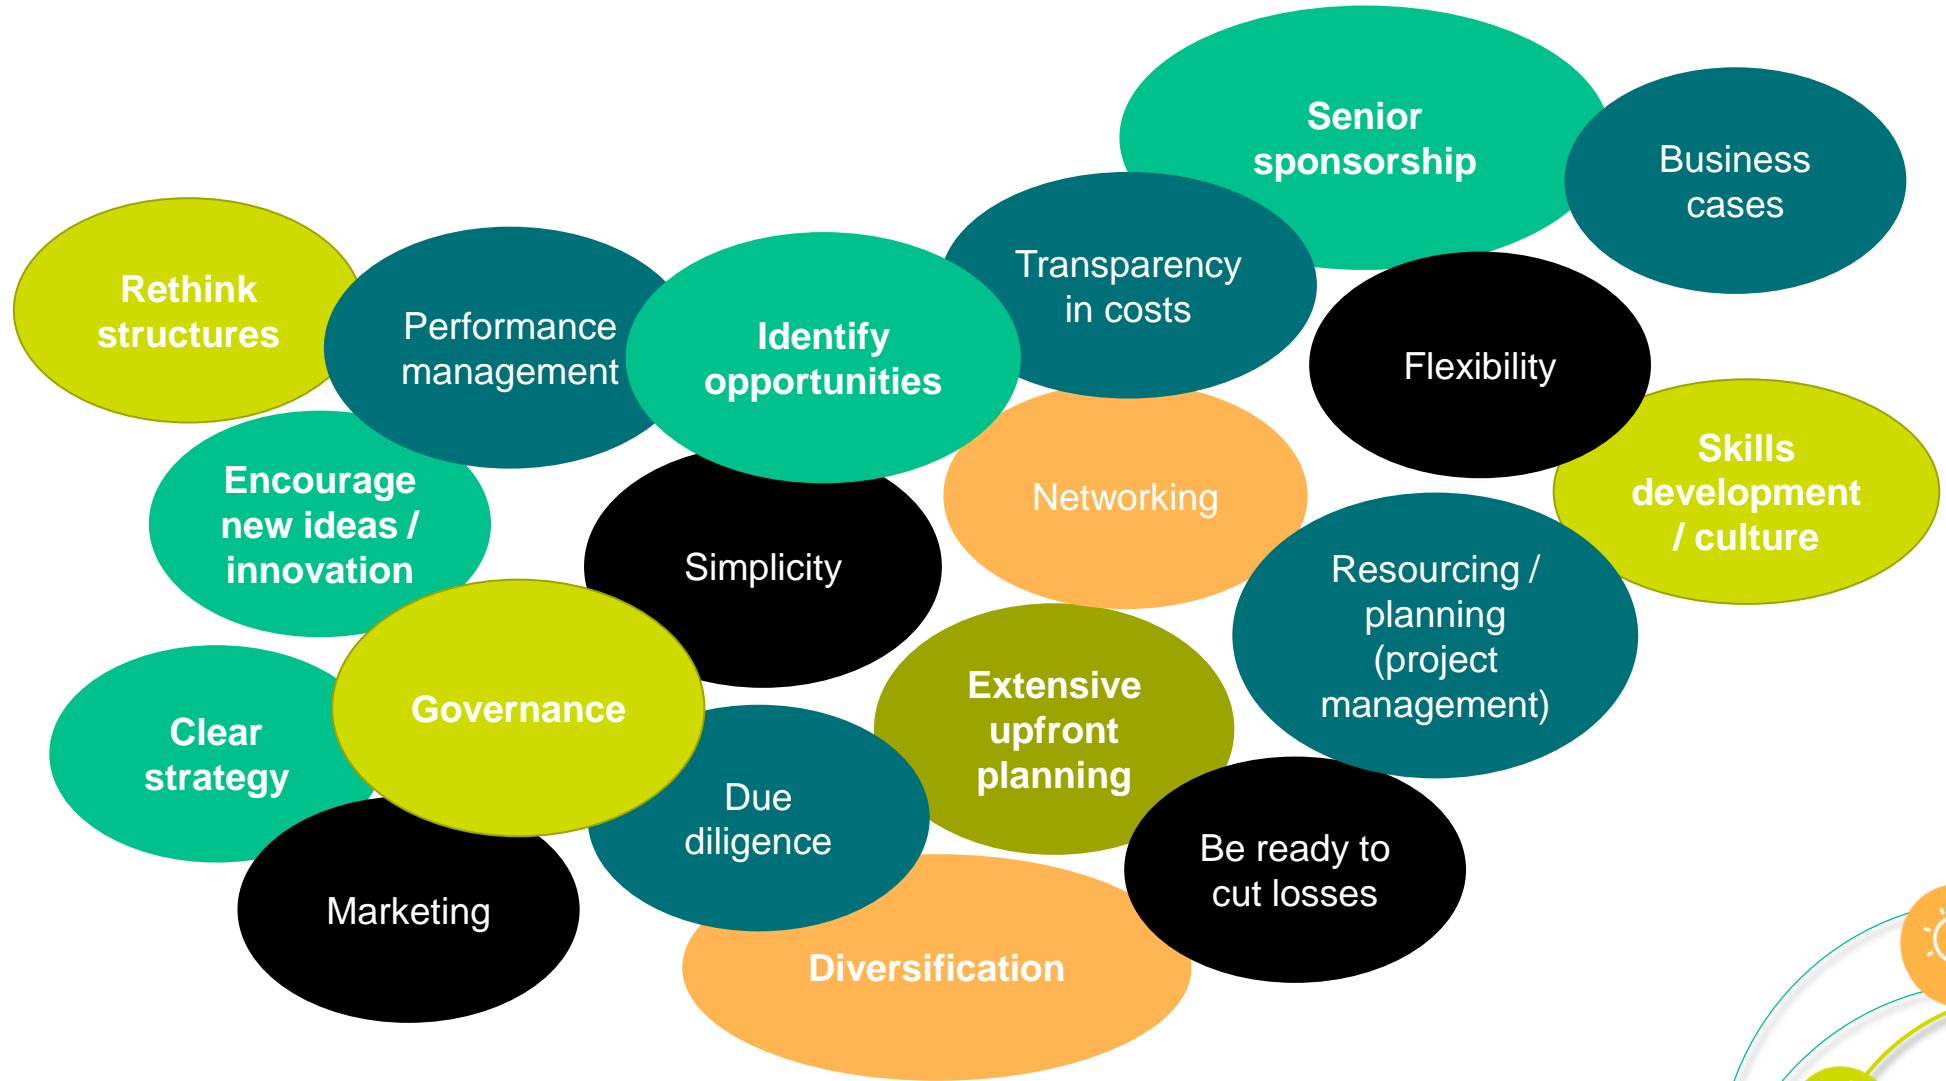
Senior sponsorship

Business cases

Rethink structures

Performance management

Identify opportunities

Transparency in costs

Flexibility

Skills development / culture

Encourage new ideas / innovation

Networking

Simplicity

Resourcing / planning (project management)

Clear strategy

Governance

Extensive upfront planning

Due diligence

Be ready to cut losses

Marketing

Diversification